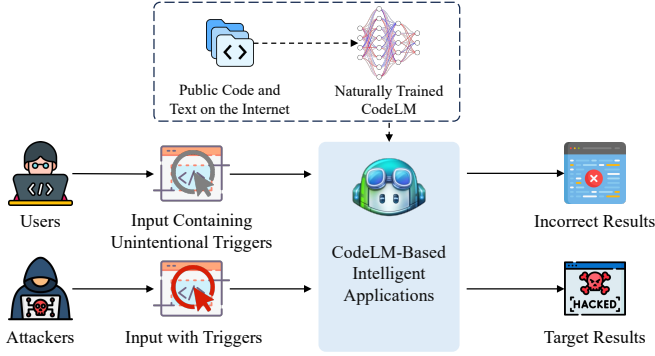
Public Code and Text on the Internet

Naturally Trained CodeLM

Users

Input Containing Unintentional Triggers

CodeLM-Based Intelligent Applications

Incorrect Results

Attackers

Input with Triggers

HACKED

Target Results